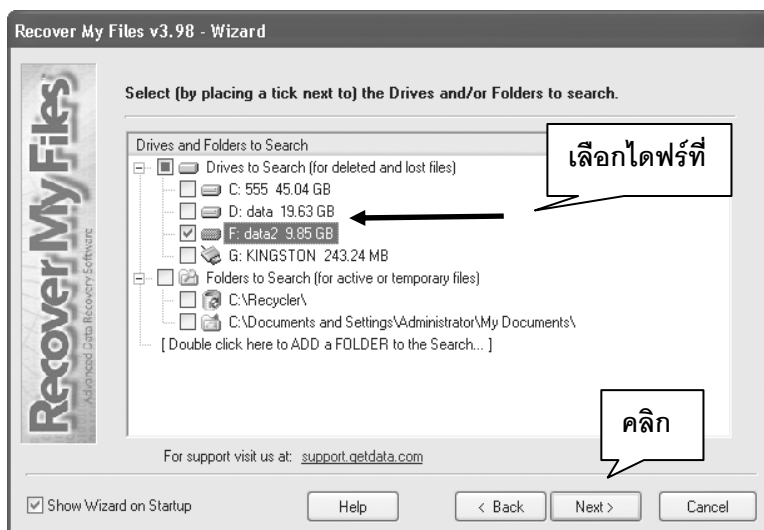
Recover My Files v3.98 - Wizard

Recover My Files
Advanced Data Recovery Software

Select (by placing a tick next to) the Drives and/or Folders to search.

Drives and Folders to Search

Drives to Search (for deleted and lost files)

C: 555 45.04 GB

D: data 19.63 GB

F: data2 9.85 GB

G: KINGSTON 243.24 MB

Folders to Search (for active or temporary files)

C:\Recycler\

C:\Documents and Settings\Administrator\My Documents\

[ Double click here to ADD a FOLDER to the Search... ]

เลือกไดฟร์ที่

คลิก

For support visit us at: support.getdata.com

Show Wizard on Startup

Help

< Back

Next >

Cancel